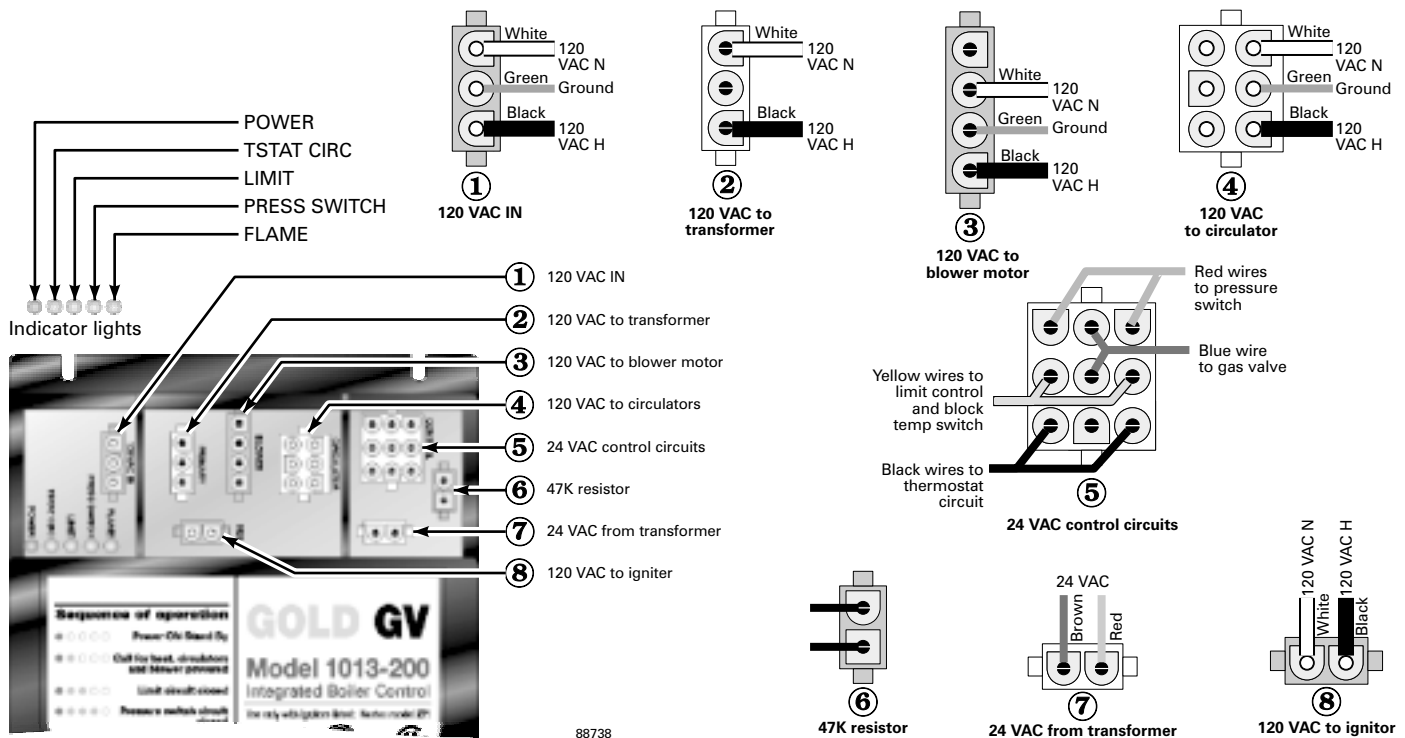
White
120 VAC N
Green
Ground
Black
120 VAC H
①
120 VAC IN

White
120 VAC N
Black
120 VAC H
②
120 VAC to transformer

White
120 VAC N
Green
Ground
Black
120 VAC H
③
120 VAC to blower motor

White
120 VAC N
Green
Ground
Black
120 VAC H
④
120 VAC to circulator

POWER
TSTAT CIRC
LIMIT
PRESS SWITCH
FLAME
Indicator lights

① 120 VAC IN
② 120 VAC to transformer
③ 120 VAC to blower motor
④ 120 VAC to circulators
⑤ 24 VAC control circuits
⑥ 47K resistor
⑦ 24 VAC from transformer
⑧ 120 VAC to igniter

Red wires to pressure switch
Blue wire to gas valve
Yellow wires to limit control and block temp switch
Black wires to thermostat circuit
⑤
24 VAC control circuits

Sequence of operation
Power ON Stand By
Call for heat, circulators and blower powered
Limit circuit closed
Pressure switch circuit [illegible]

GOLD GV
Model 1013-200
Integrated Boiler Control
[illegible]

88738

⑥
47K resistor

24 VAC
Brown
Red
⑦
24 VAC from transformer

120 VAC N
120 VAC H
White
Black
⑧
120 VAC to ignitor